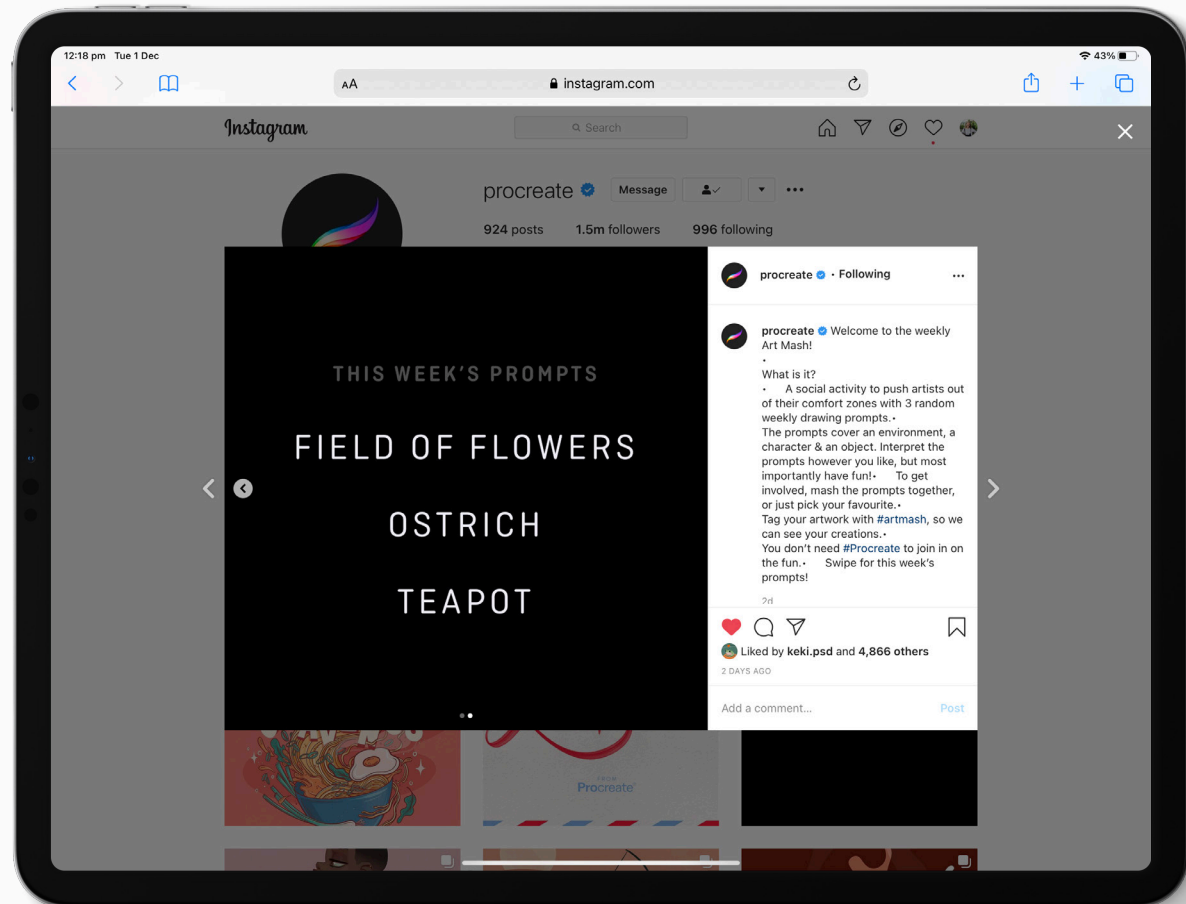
12:18 pm Tue 1 Dec

43%

AA instagram.com

Instagram

Search

procreate

Message

924 posts 1.5m followers 996 following

THIS WEEK'S PROMPTS

FIELD OF FLOWERS

OSTRICH

TEAPOT

procreate • Following

procreate Welcome to the weekly Art Mash!
•
What is it?
• A social activity to push artists out of their comfort zones with 3 random weekly drawing prompts.•
The prompts cover an environment, a character & an object. Interpret the prompts however you like, but most importantly have fun!• To get involved, mash the prompts together, or just pick your favourite.•
Tag your artwork with #artmash, so we can see your creations.•
You don't need #Procreate to join in on the fun.• Swipe for this week's prompts!

2d

Liked by keki.psd and 4,866 others

2 DAYS AGO

Add a comment...

Post

FROM
Procreate